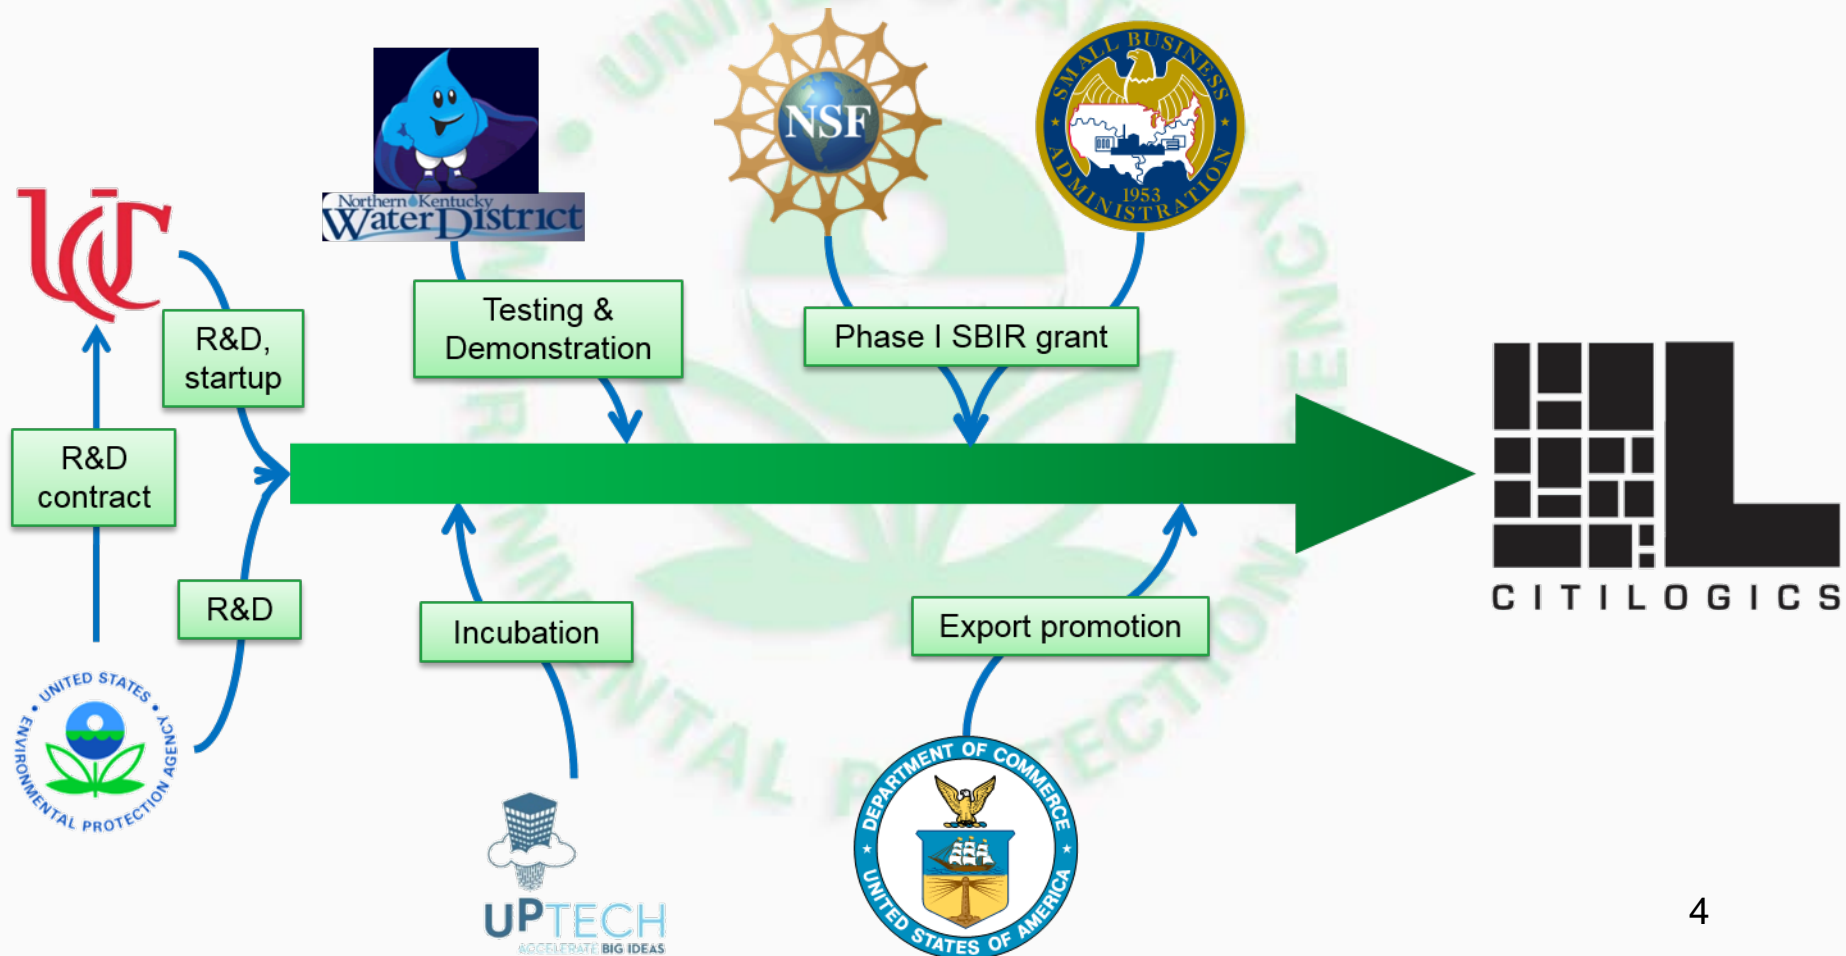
Northern Kentucky Water District

NSF

SMALL BUSINESS ADMINISTRATION 1953

UC

R&D, startup

Testing & Demonstration

Phase I SBIR grant

R&D contract

R&D

Incubation

Export promotion

CITILOGICS

UNITED STATES ENVIRONMENTAL PROTECTION AGENCY

UPTECH ACCELERATE BIG IDEAS

DEPARTMENT OF COMMERCE UNITED STATES OF AMERICA

4